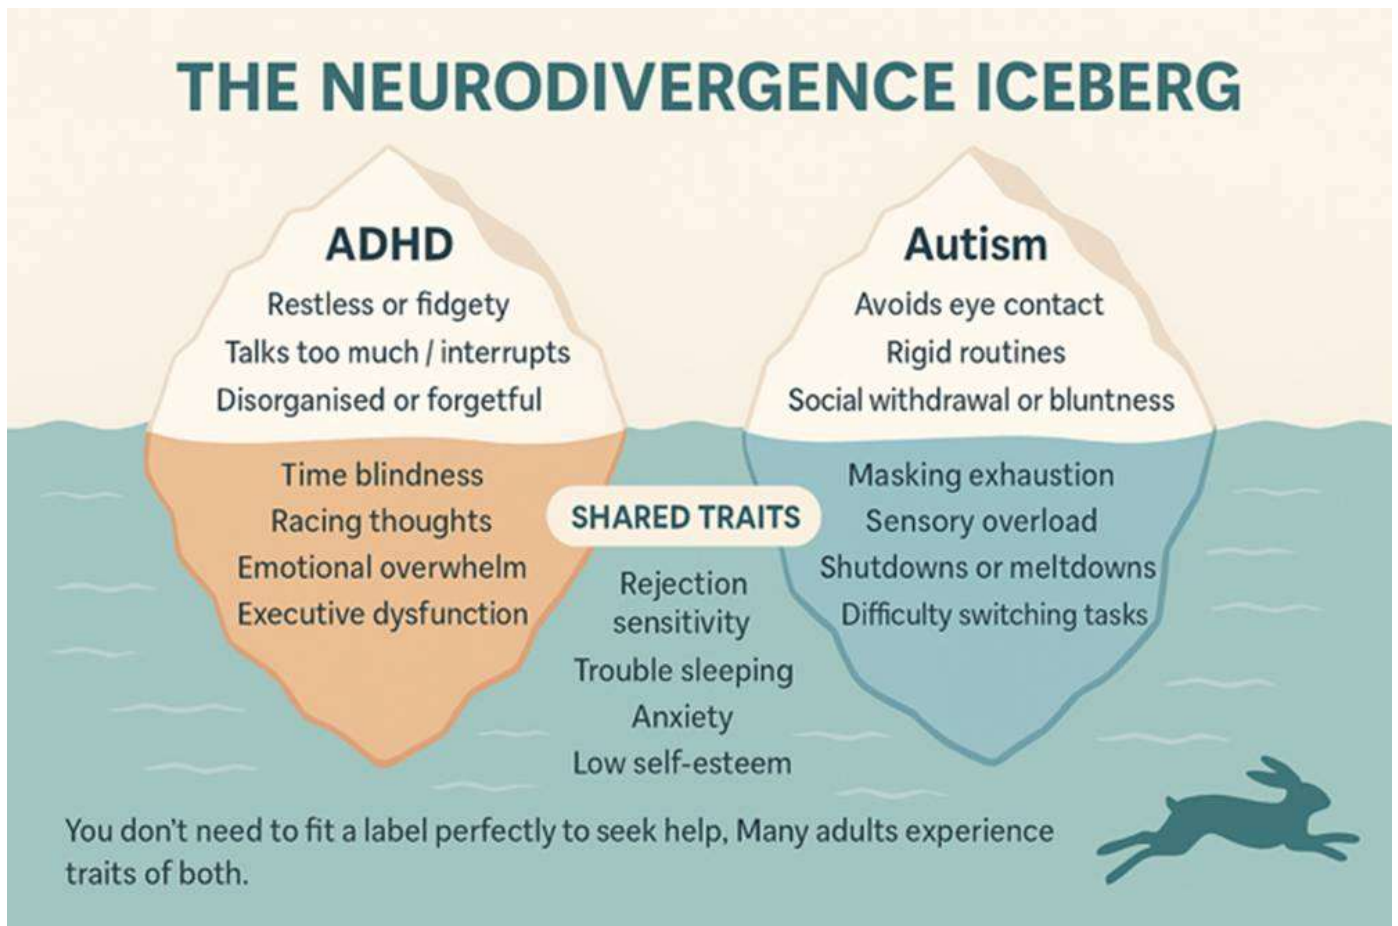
THE NEURODIVERGENCE ICEBERG

ADHD

Restless or fidgety

Talks too much / interrupts

Disorganised or forgetful

Time blindness

Racing thoughts

Emotional overwhelm

Executive dysfunction

Autism

Avoids eye contact

Rigid routines

Social withdrawal or bluntness

Masking exhaustion

Sensory overload

Shutdowns or meltdowns

Difficulty switching tasks

SHARED TRAITS

Rejection sensitivity

Trouble sleeping

Anxiety

Low self-esteem

You don't need to fit a label perfectly to seek help, Many adults experience traits of both.